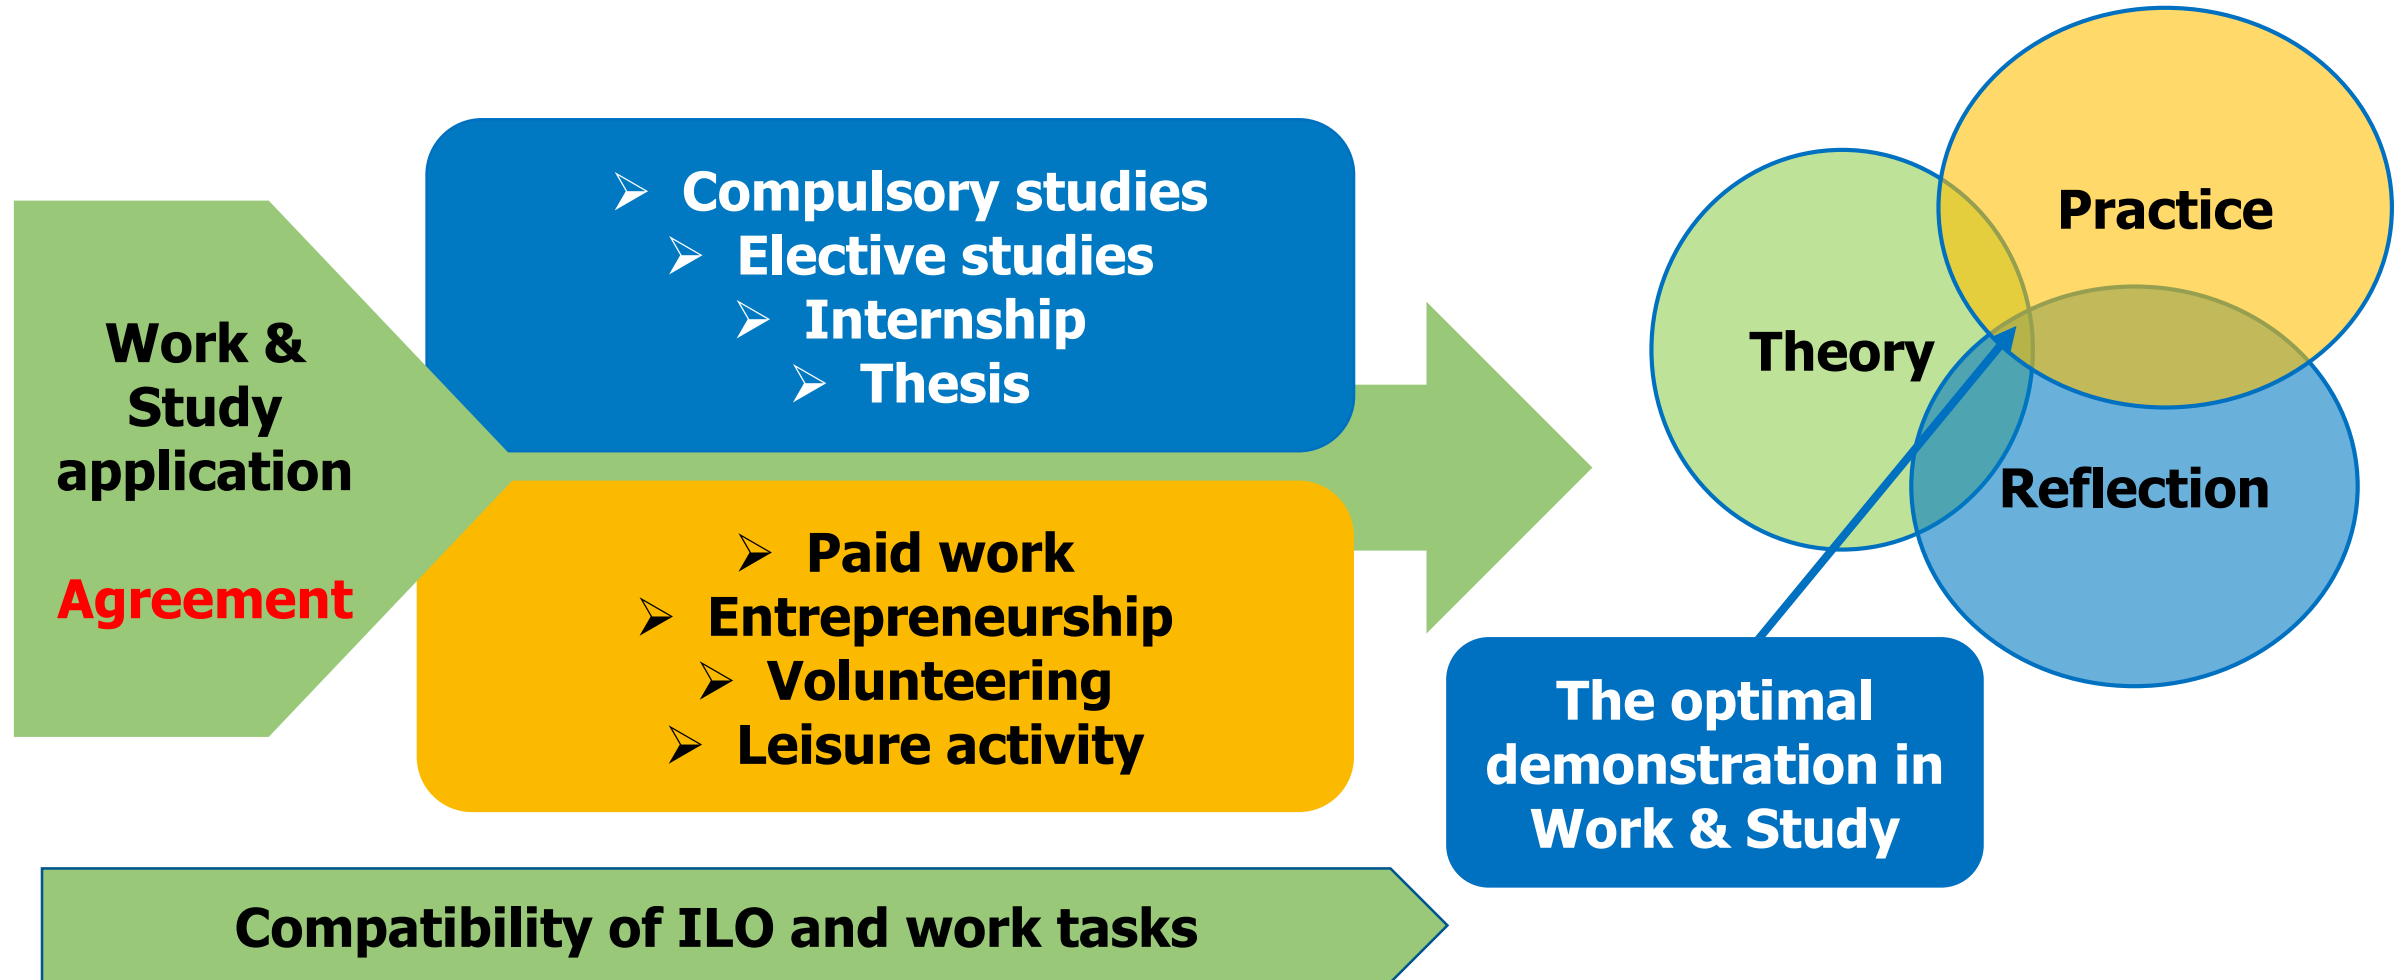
Work & Study application

Agreement

➢ Compulsory studies
➢ Elective studies
➢ Internship
➢ Thesis

➢ Paid work
➢ Entrepreneurship
➢ Volunteering
➢ Leisure activity

Practice

Theory

Reflection

The optimal demonstration in Work & Study

Compatibility of ILO and work tasks